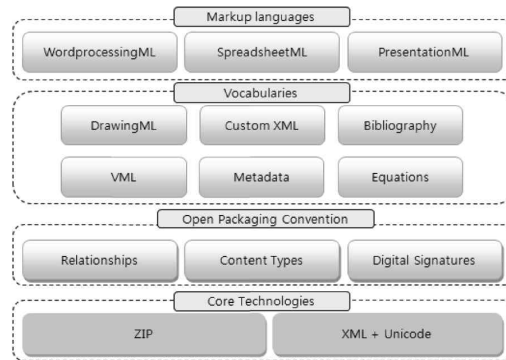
Markup languages

WordprocessingML

SpreadsheetML

PresentationML

Vocabularies

DrawingML

Custom XML

Bibliography

VML

Metadata

Equations

Open Packaging Convention

Relationships

Content Types

Digital Signatures

Core Technologies

ZIP

XML + Unicode